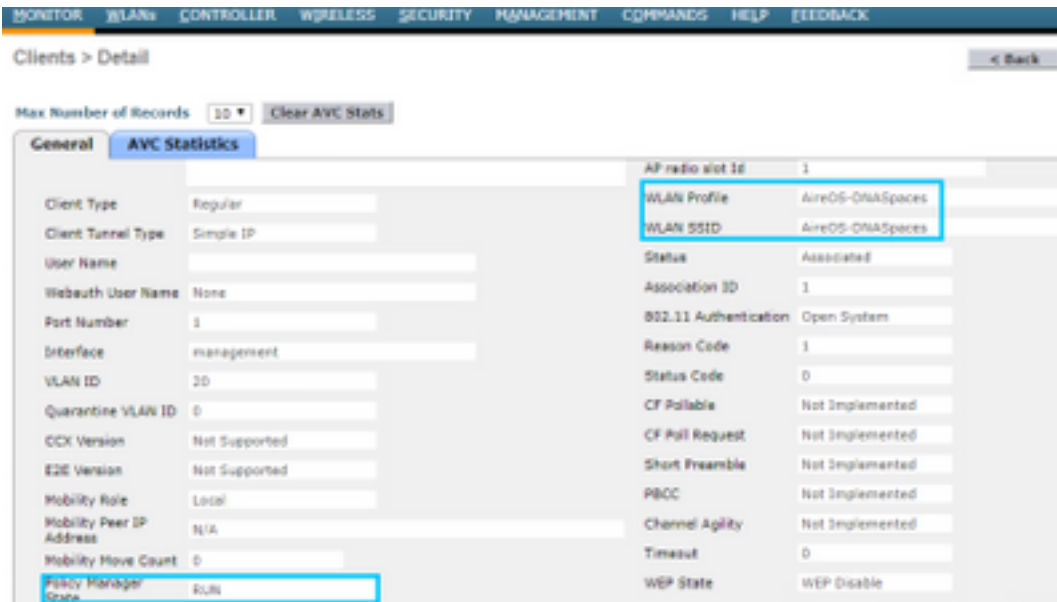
MONITOR WLANs CONTROLLER WIRELESS SECURITY MANAGEMENT COMMANDS HELP FEEDBACK

Clients > Detail

< Back

Max Number of Records 10 ▾ Clear AVC Stats

General AVC Statistics

| | |
|---|---|
| Client Type | Regular |
| Client Tunnel Type | Simple IP |
| User Name | |
| Webauth User Name | None |
| Port Number | 1 |
| Interface | management |
| VLAN ID | 20 |
| Quarantine VLAN ID | 0 |
| CCX Version | Not Supported |
| E2E Version | Not Supported |
| Mobility Role | Local |
| Mobility Peer IP Address | N/A |
| Mobility Move Count | 0 |
| Policy Manager State | RUN |

| | |
|---|---|
| AP radio slot Id | 1 |
| WLAN Profile | AireOS-DNASpaces |
| WLAN SSID | AireOS-DNASpaces |
| Status | Associated |
| Association ID | 1 |
| 802.11 Authentication | Open System |
| Reason Code | 1 |
| Status Code | 0 |
| CF Pollable | Not Implemented |
| CF Poll Request | Not Implemented |
| Short Preamble | Not Implemented |
| PBCC | Not Implemented |
| Channel Agility | Not Implemented |
| Timeout | 0 |
| WEP State | WEP Disable |